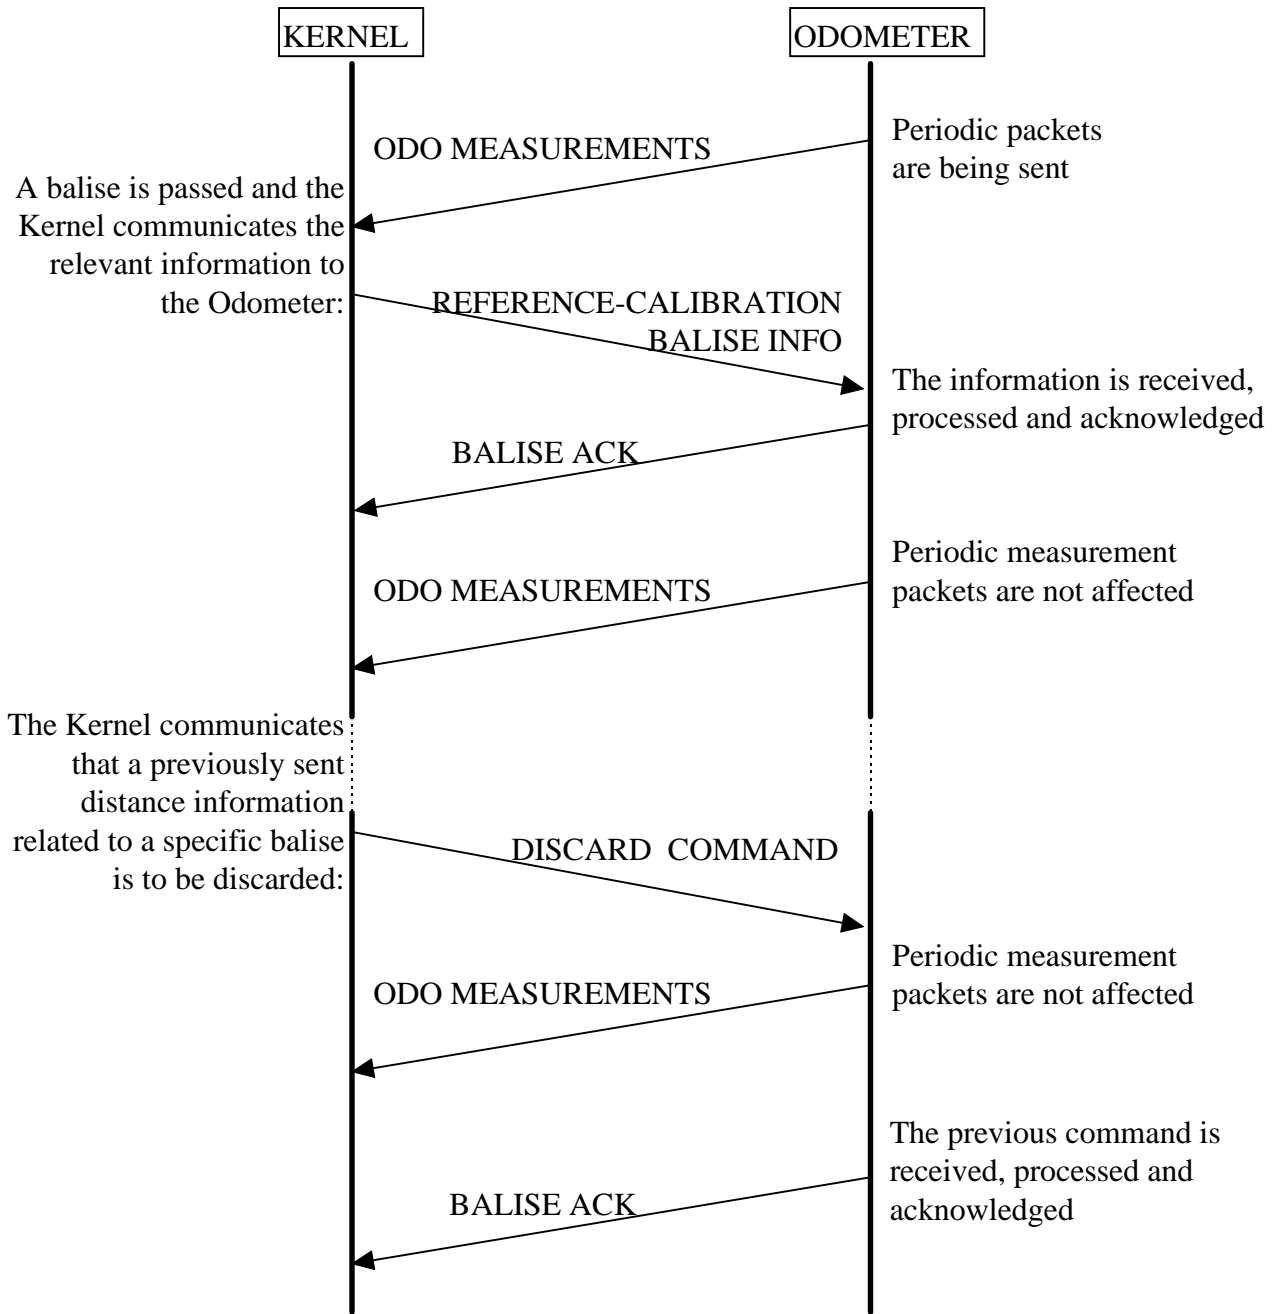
KERNEL

ODOMETER

ODO MEASUREMENTS

Periodic packets are being sent

A balise is passed and the Kernel communicates the relevant information to the Odometer:

REFERENCE-CALIBRATION BALISE INFO

The information is received, processed and acknowledged

BALISE ACK

ODO MEASUREMENTS

Periodic measurement packets are not affected

The Kernel communicates that a previously sent distance information related to a specific balise is to be discarded:

DISCARD COMMAND

ODO MEASUREMENTS

Periodic measurement packets are not affected

BALISE ACK

The previous command is received, processed and acknowledged